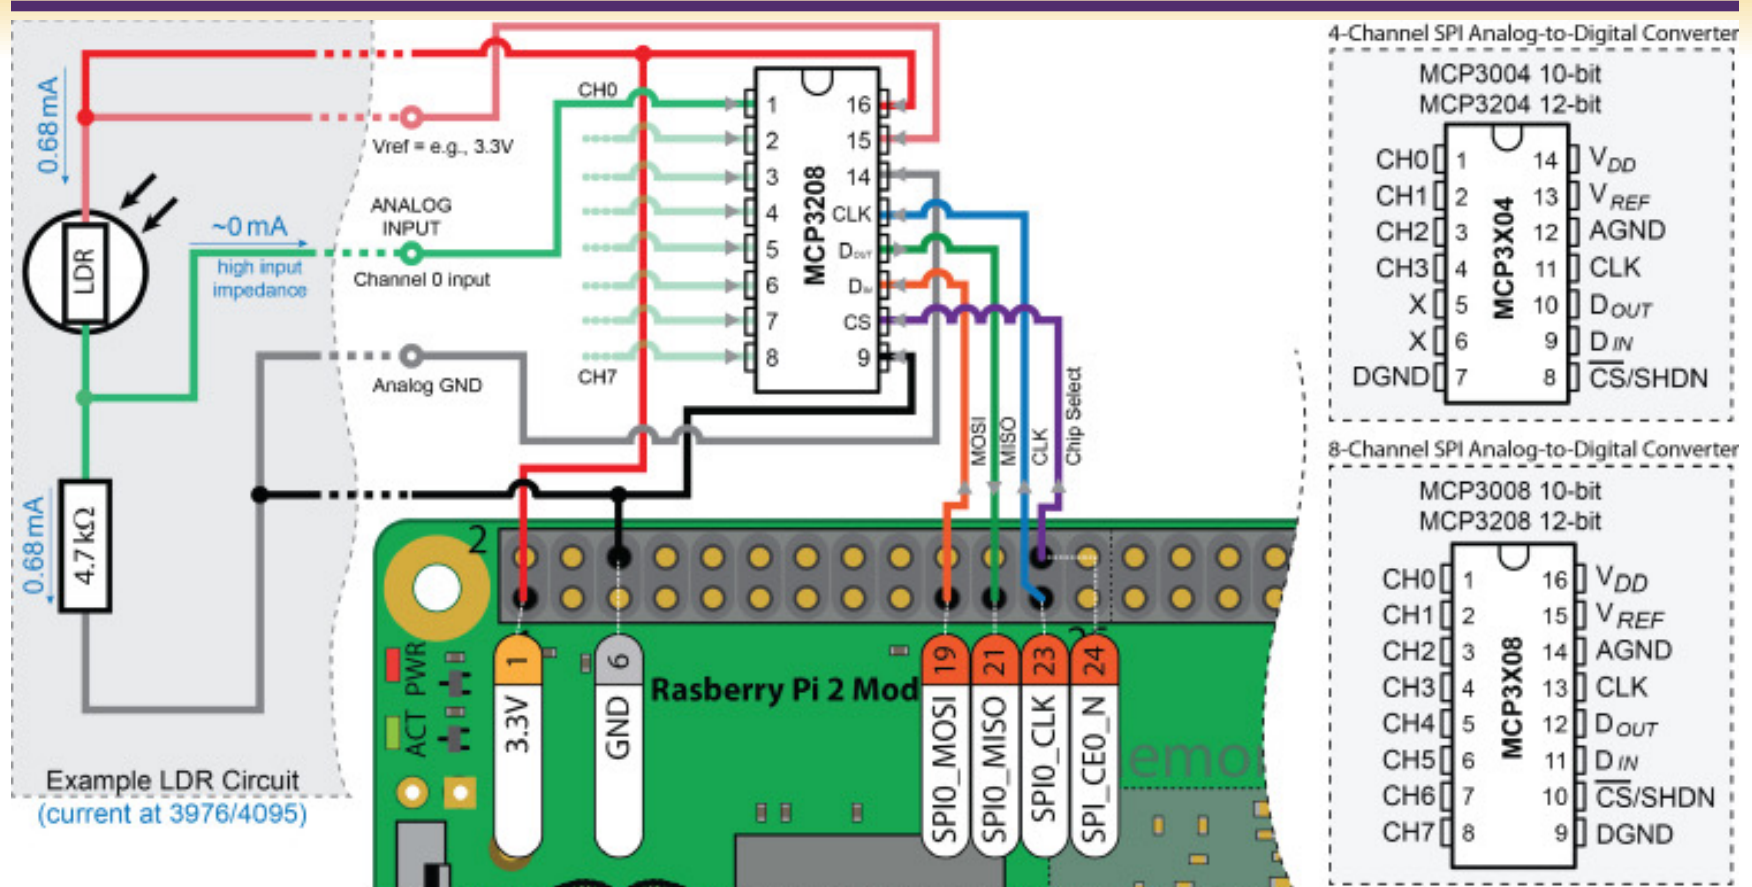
0.68 mA

LDR

~0 mA

high input impedance

0.68 mA

4.7 kΩ

Example LDR Circuit
(current at 3976/4095)

Vref = e.g., 3.3V

ANALOG INPUT

Channel 0 input

Analog GND

CH0

CH7

MCP3208

| 1 | 16 |
|---|---|
| 2 | 15 |
| 3 | 14 |
| 4 | CLK |
| 5 | $D_{OUT}$ |
| 6 | $D_{IN}$ |
| 7 | CS |
| 8 | 9 |

MOSI MISO CLK Chip Select

2

1 3.3V

6 GND

Rasberry Pi 2 Mod

PWR ACT

19 SPI0_MOSI

21 SPI0_MISO

23 SPI0_CLK

24 SPI_CE0_N

4-Channel SPI Analog-to-Digital Converter

MCP3004 10-bit
MCP3204 12-bit

MCP3X04

| CH0 | 1 | 14 | $V_{DD}$ |
|---|---|---|---|
| CH1 | 2 | 13 | $V_{REF}$ |
| CH2 | 3 | 12 | AGND |
| CH3 | 4 | 11 | CLK |
| X | 5 | 10 | $D_{OUT}$ |
| X | 6 | 9 | $D_{IN}$ |
| DGND | 7 | 8 | $\overline{CS}$/SHDN |

8-Channel SPI Analog-to-Digital Converter

MCP3008 10-bit
MCP3208 12-bit

MCP3X08

| CH0 | 1 | 16 | $V_{DD}$ |
|---|---|---|---|
| CH1 | 2 | 15 | $V_{REF}$ |
| CH2 | 3 | 14 | AGND |
| CH3 | 4 | 13 | CLK |
| CH4 | 5 | 12 | $D_{OUT}$ |
| CH5 | 6 | 11 | $D_{IN}$ |
| CH6 | 7 | 10 | $\overline{CS}$/SHDN |
| CH7 | 8 | 9 | DGND |